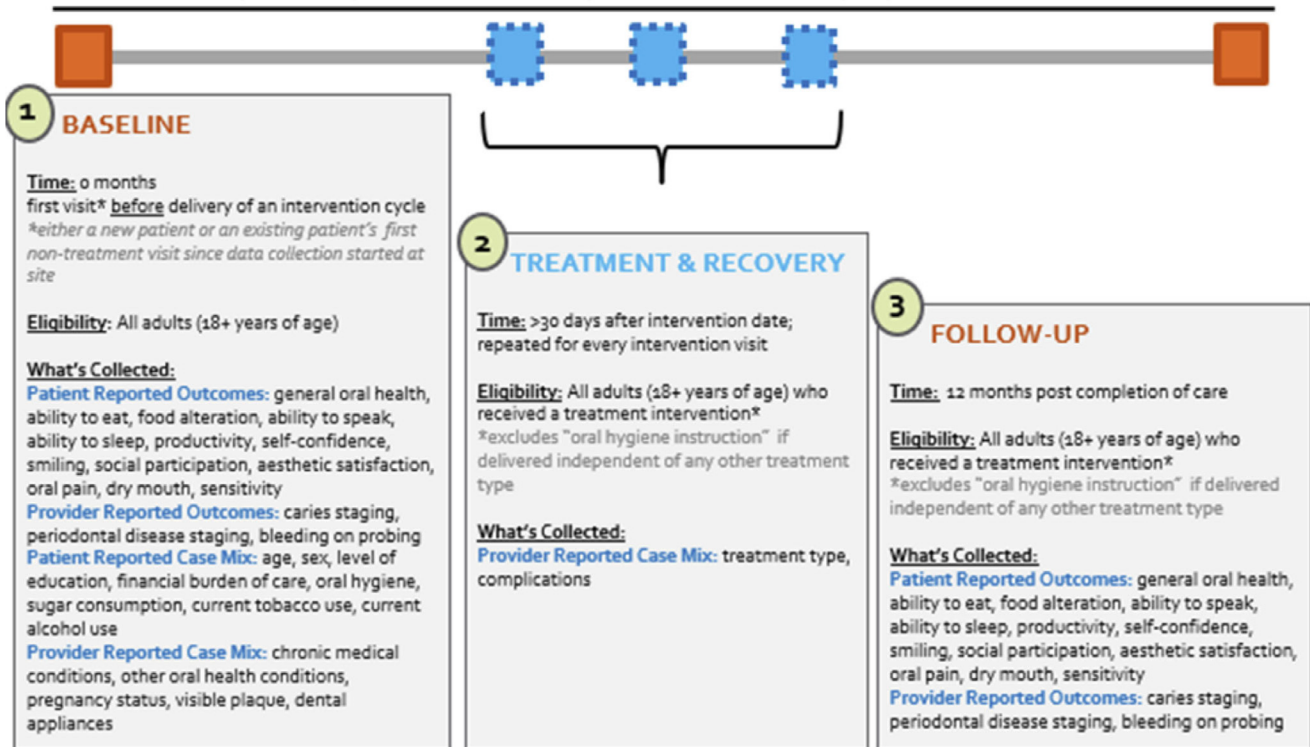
1 BASELINE

Time: 0 months
first visit* before delivery of an intervention cycle
*either a new patient or an existing patient's first non-treatment visit since data collection started at site

Eligibility: All adults (18+ years of age)

What's Collected:
Patient Reported Outcomes: general oral health, ability to eat, food alteration, ability to speak, ability to sleep, productivity, self-confidence, smiling, social participation, aesthetic satisfaction, oral pain, dry mouth, sensitivity
Provider Reported Outcomes: caries staging, periodontal disease staging, bleeding on probing
Patient Reported Case Mix: age, sex, level of education, financial burden of care, oral hygiene, sugar consumption, current tobacco use, current alcohol use
Provider Reported Case Mix: chronic medical conditions, other oral health conditions, pregnancy status, visible plaque, dental appliances

2 TREATMENT & RECOVERY

Time: >30 days after intervention date; repeated for every intervention visit

Eligibility: All adults (18+ years of age) who received a treatment intervention*
*excludes "oral hygiene instruction" if delivered independent of any other treatment type

What's Collected:
Provider Reported Case Mix: treatment type, complications

3 FOLLOW-UP

Time: 12 months post completion of care

Eligibility: All adults (18+ years of age) who received a treatment intervention*
*excludes "oral hygiene instruction" if delivered independent of any other treatment type

What's Collected:
Patient Reported Outcomes: general oral health, ability to eat, food alteration, ability to speak, ability to sleep, productivity, self-confidence, smiling, social participation, aesthetic satisfaction, oral pain, dry mouth, sensitivity
Provider Reported Outcomes: caries staging, periodontal disease staging, bleeding on probing